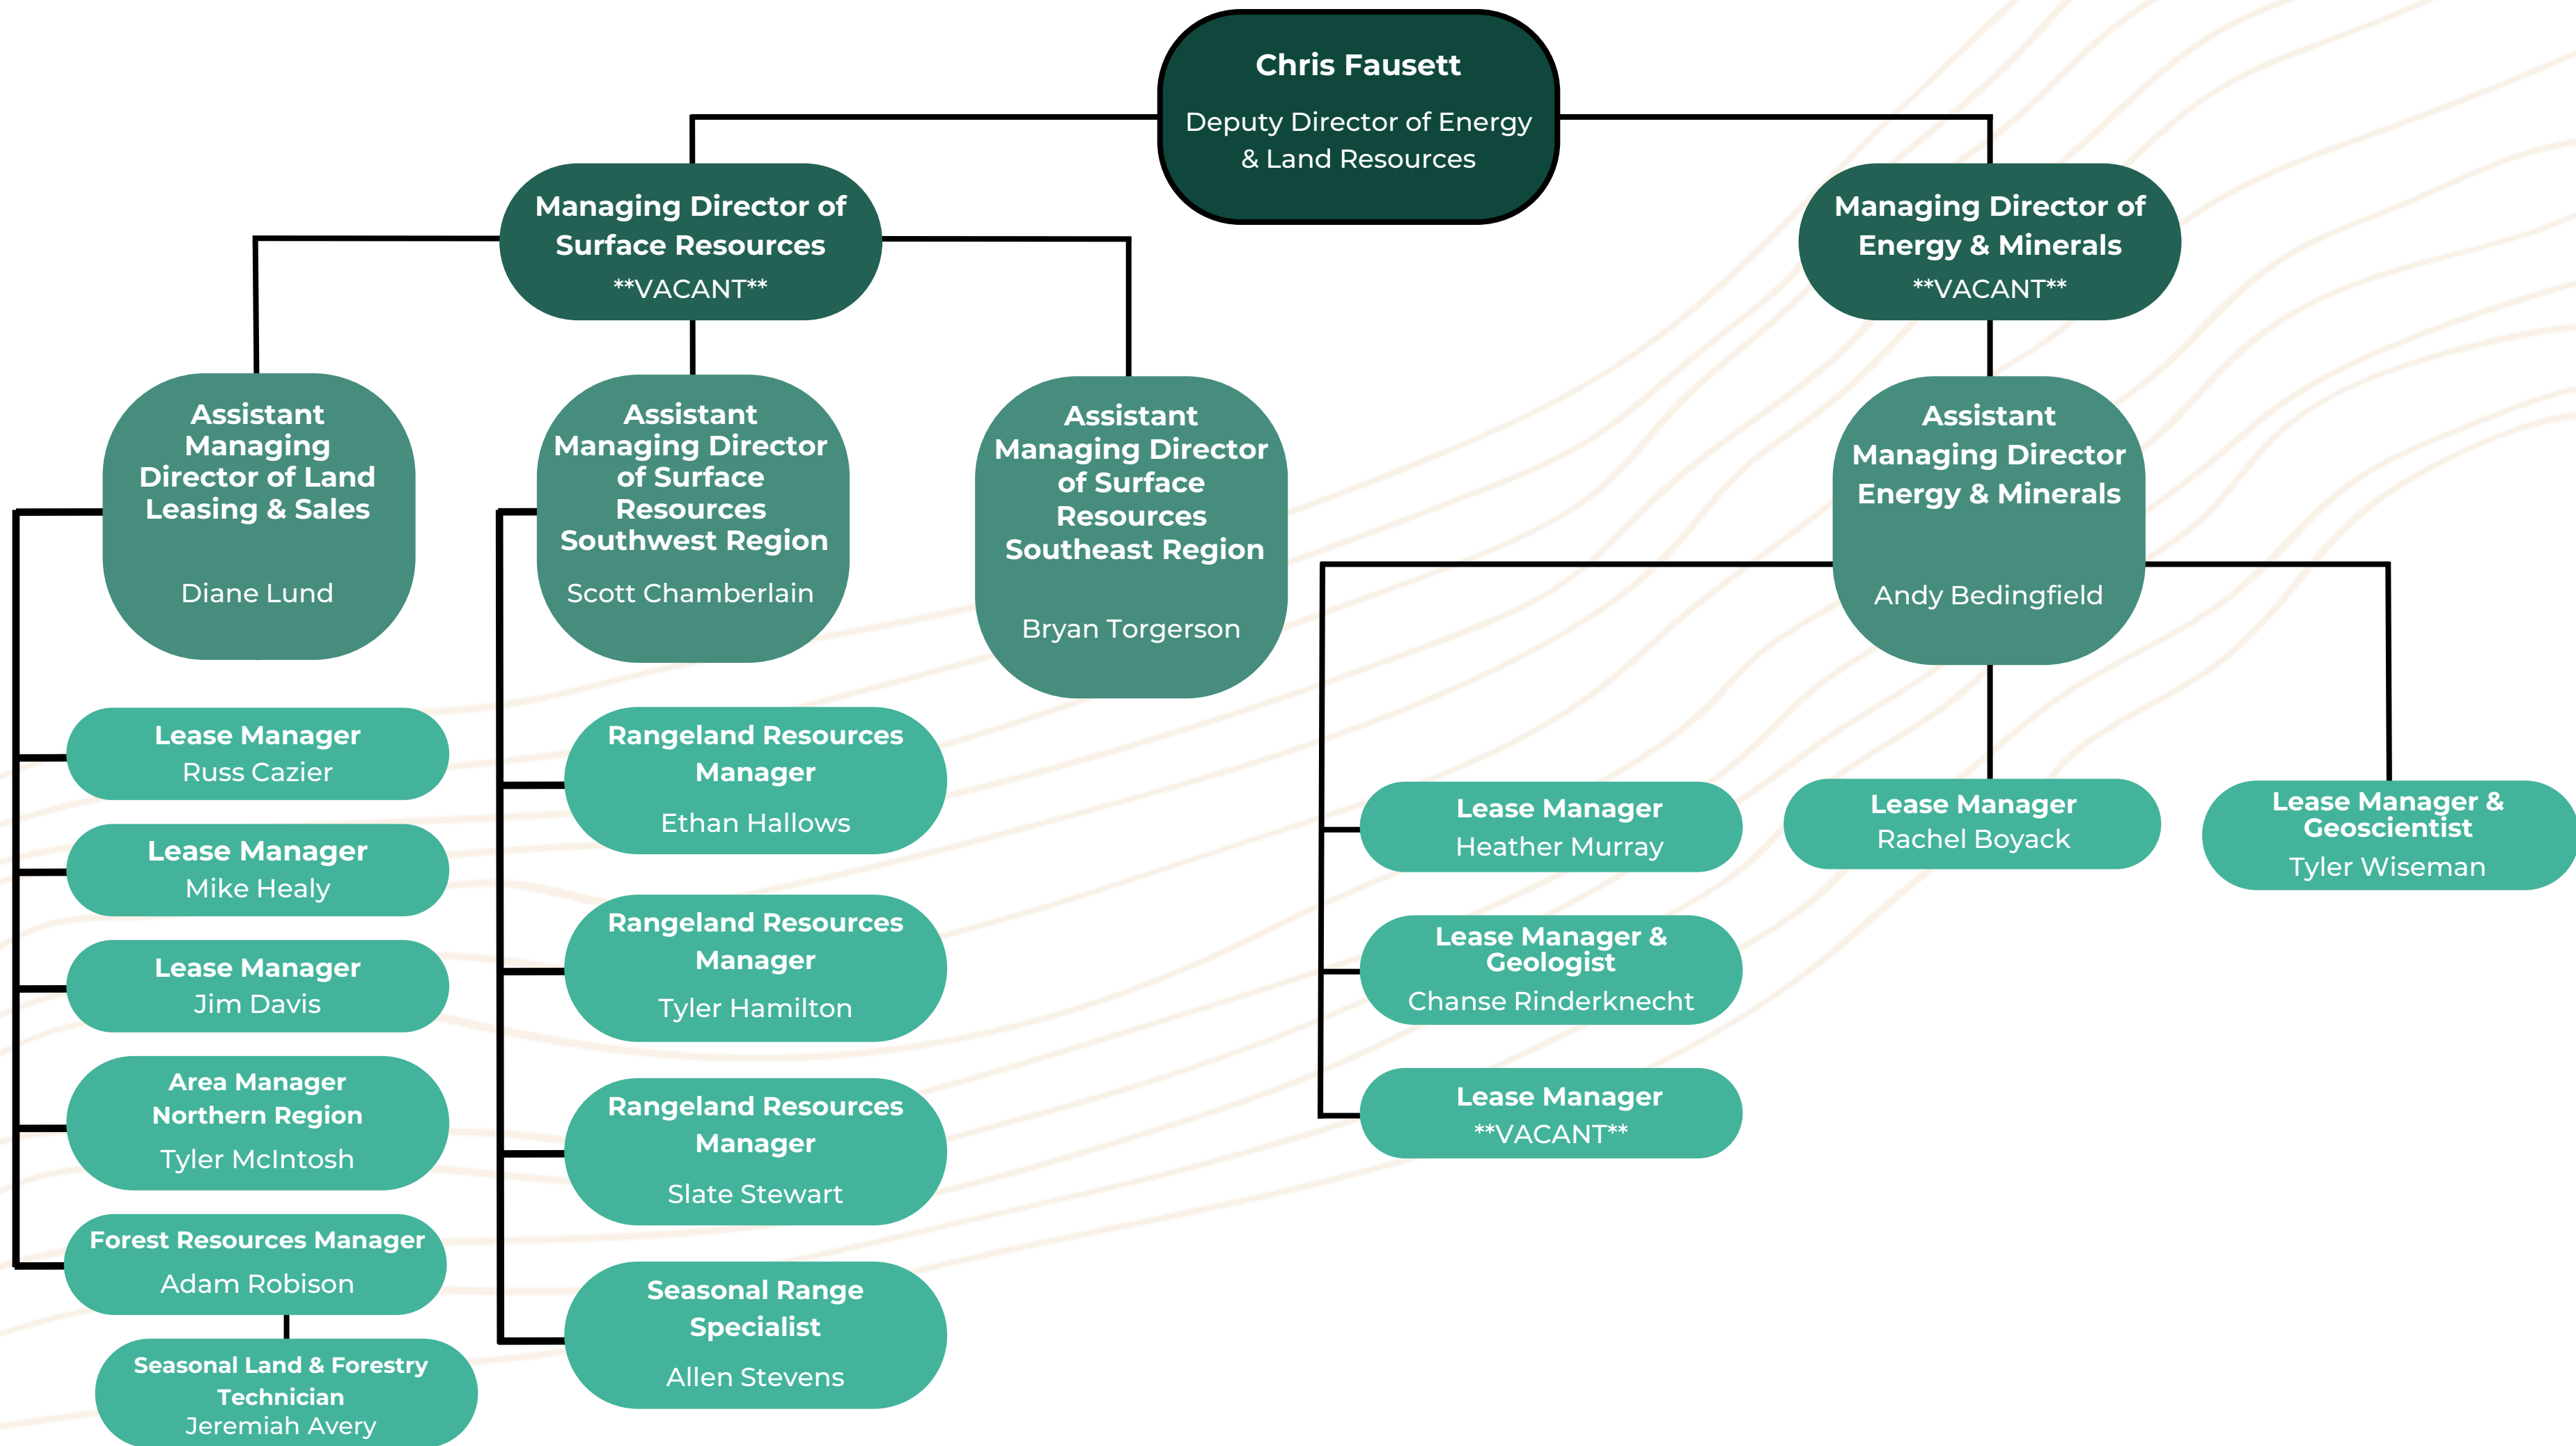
Chris Fausett
Deputy Director of Energy & Land Resources

Managing Director of Surface Resources
**VACANT**

Managing Director of Energy & Minerals
**VACANT**

Assistant Managing Director of Land Leasing & Sales
Diane Lund

Assistant Managing Director of Surface Resources Southwest Region
Scott Chamberlain

Assistant Managing Director of Surface Resources Southeast Region
Bryan Torgerson

Assistant Managing Director Energy & Minerals
Andy Bedingfield

Lease Manager
Russ Cazier

Lease Manager
Mike Healy

Lease Manager
Jim Davis

Area Manager Northern Region
Tyler McIntosh

Forest Resources Manager
Adam Robison

Seasonal Land & Forestry Technician
Jeremiah Avery

Rangeland Resources Manager
Ethan Hallows

Rangeland Resources Manager
Tyler Hamilton

Rangeland Resources Manager
Slate Stewart

Seasonal Range Specialist
Allen Stevens

Lease Manager
Heather Murray

Lease Manager & Geologist
Chanse Rinderknecht

Lease Manager
**VACANT**

Lease Manager
Rachel Boyack

Lease Manager & Geoscientist
Tyler Wiseman